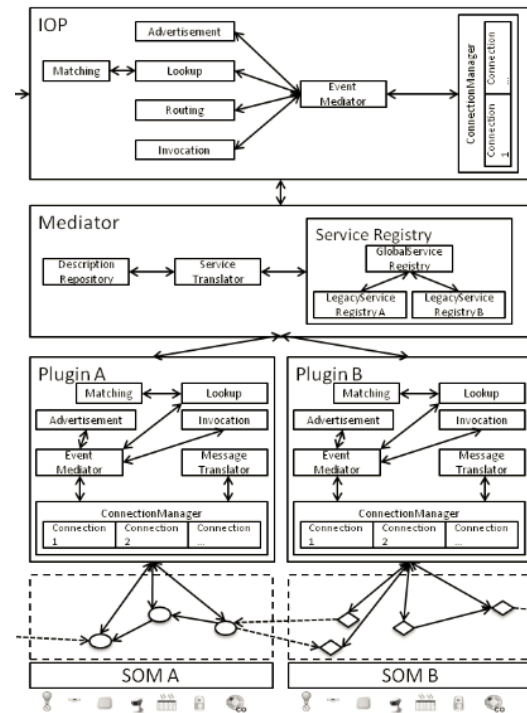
IOP

Advertisement

Matching

Lookup

Routing

Invocation

Event Mediator

ConnectionManager

Connection 1

Connection ...

Mediator

Description Repository

Service Translator

Service Registry

GlobalService Registry

LegacyService Registry A

LegacyService Registry B

Plugin A

Matching

Lookup

Advertisement

Invocation

Event Mediator

Message Translator

ConnectionManager

| Connection 1 | Connection 2 | Connection ... |
|---|---|---|

Plugin B

Matching

Lookup

Advertisement

Invocation

Event Mediator

Message Translator

ConnectionManager

| Connection 1 | Connection 2 | Connection ... |
|---|---|---|

SOM A

SOM B